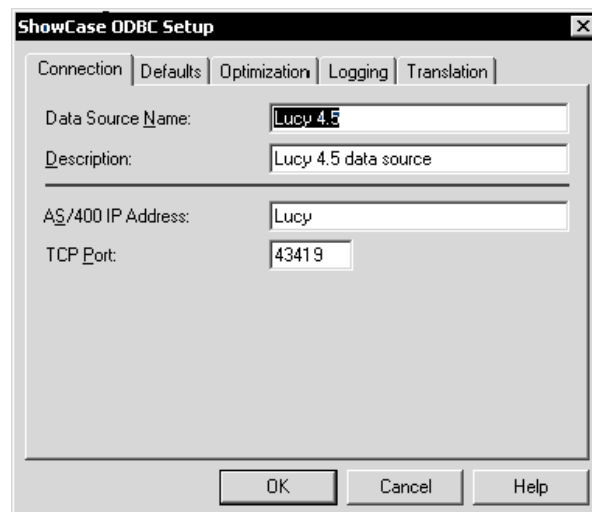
ShowCase ODBC Setup

Connection | Defaults | Optimization | Logging | Translation

Data Source Name: Lucy 4.5

Description: Lucy 4.5 data source

AS/400 IP Address: Lucy

TCP Port: 43419

OK | Cancel | Help